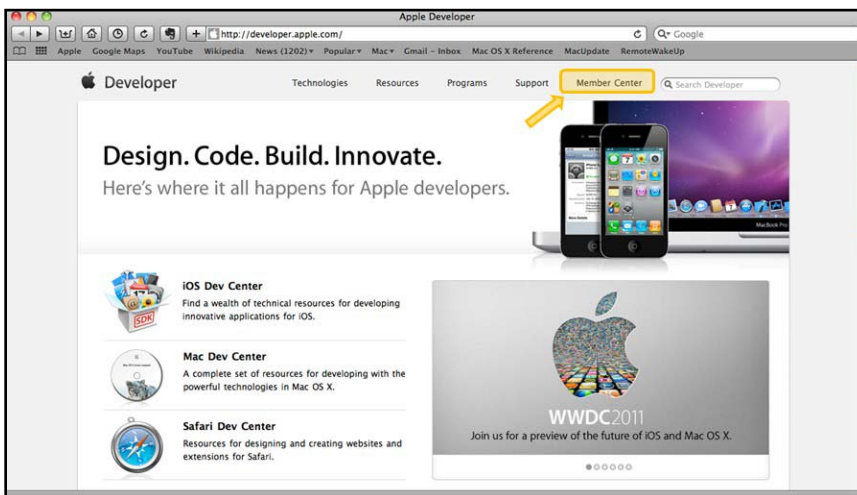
Apple Developer

http://developer.apple.com/

Google

Apple Google Maps YouTube Wikipedia News (1202) ▾ Popular ▾ Mac ▾ Gmail – Inbox Mac OS X Reference MacUpdate RemoteWakeUp

Developer

Technologies Resources Programs Support Member Center

Search Developer

Design. Code. Build. Innovate.

Here's where it all happens for Apple developers.

MacBook Pro

SDK

iOS Dev Center

Find a wealth of technical resources for developing innovative applications for iOS.

Mac Dev Center

A complete set of resources for developing with the powerful technologies in Mac OS X.

Safari Dev Center

Resources for designing and creating websites and extensions for Safari.

WWDC2011

Join us for a preview of the future of iOS and Mac OS X.